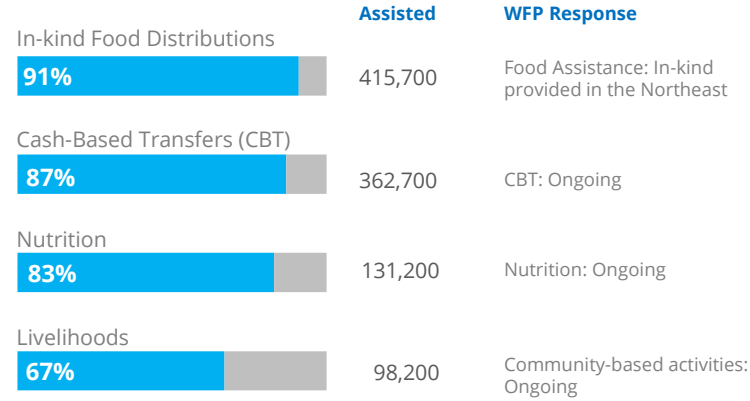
Assisted

WFP Response

In-kind Food Distributions

91%

415,700

Food Assistance: In-kind provided in the Northeast

Cash-Based Transfers (CBT)

87%

362,700

CBT: Ongoing

Nutrition

83%

131,200

Nutrition: Ongoing

Livelihoods

67%

98,200

Community-based activities: Ongoing